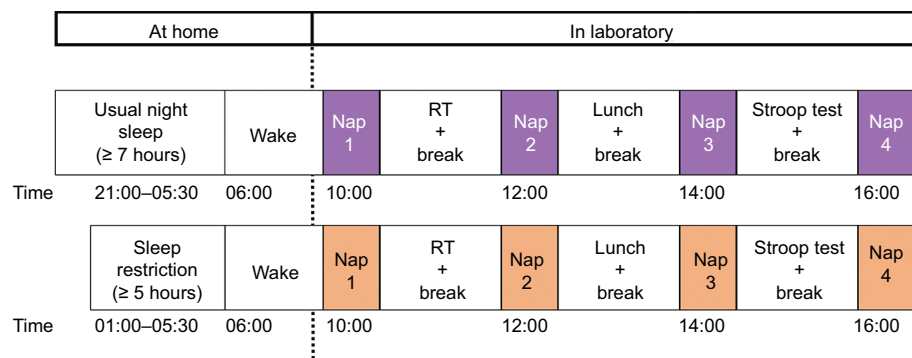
| At home | In laboratory |
|---|---|

| | | | | | | | | | |
|---|---|---|---|---|---|---|---|---|---|
| | Usual night sleep (≥ 7 hours) | Wake | Nap 1 | RT + break | Nap 2 | Lunch + break | Nap 3 | Stroop test + break | Nap 4 |
| Time | 21:00–05:30 | 06:00 | 10:00 | | 12:00 | | 14:00 | | 16:00 |
| | Sleep restriction (≥ 5 hours) | Wake | Nap 1 | RT + break | Nap 2 | Lunch + break | Nap 3 | Stroop test + break | Nap 4 |
| Time | 01:00–05:30 | 06:00 | 10:00 | | 12:00 | | 14:00 | | 16:00 |